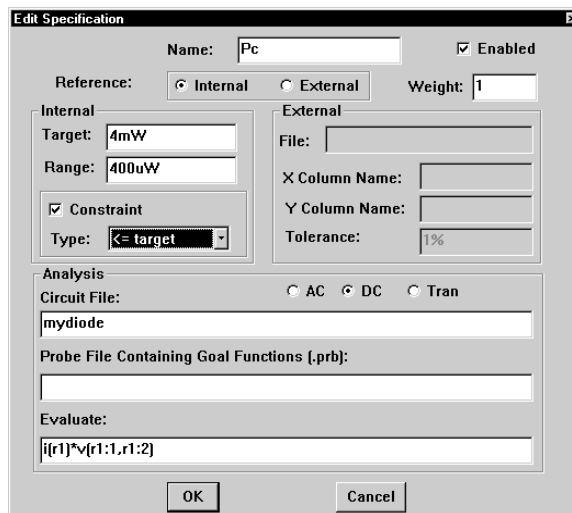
Edit Specification

Name: Pc

Enabled

Reference: Internal External

Weight: 1

Internal

Target: 4mW

Range: 400uW

Constraint

Type: <= target

External

File:

X Column Name:

Y Column Name:

Tolerance: 1%

Analysis

AC DC Tran

Circuit File:

mydiode

Probe File Containing Goal Functions (.prb):

Evaluate:

i(r1)*v(r1:1,r1:2)

OK

Cancel